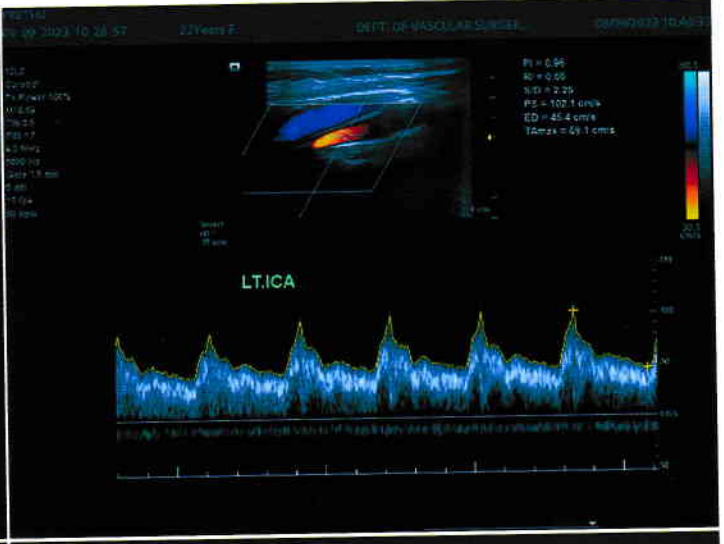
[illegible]
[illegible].09.2023 10:38:57 22Years F DEPT. OF VASCULAR SURGER... 09/09/2023 10:40:3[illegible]

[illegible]
Carotid
Tx Power 100%
MI 0.5
TIb 0.5
TIS 1.7
4.5 MHz
5000 Hz
Gate 1.5 mm
0 dB
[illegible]
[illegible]

PI = 0.96
RI = 0.55
S/D = 2.25
PS = 102.1 cm/s
ED = 45.4 cm/s
TAmax = 69.1 cm/s

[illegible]
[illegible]

LT.ICA

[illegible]
100
50
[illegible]
50